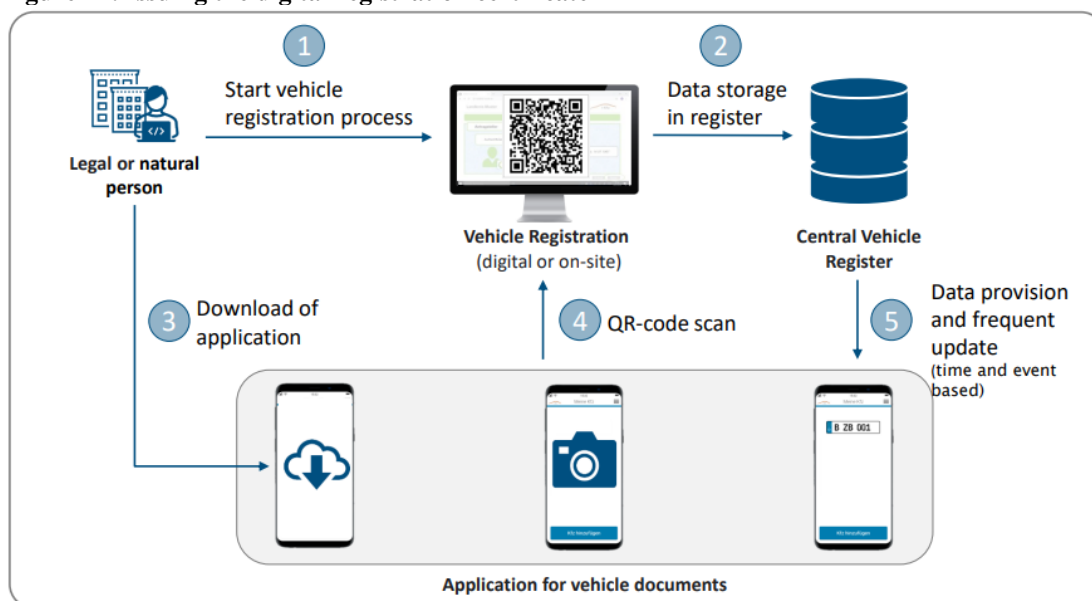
1
Start vehicle registration process

2
Data storage in register

Legal or natural person

Vehicle Registration
(digital or on-site)

Central Vehicle Register

3
Download of application

4
QR-code scan

5
Data provision and frequent update
(time and event based)

B ZB 001

Application for vehicle documents